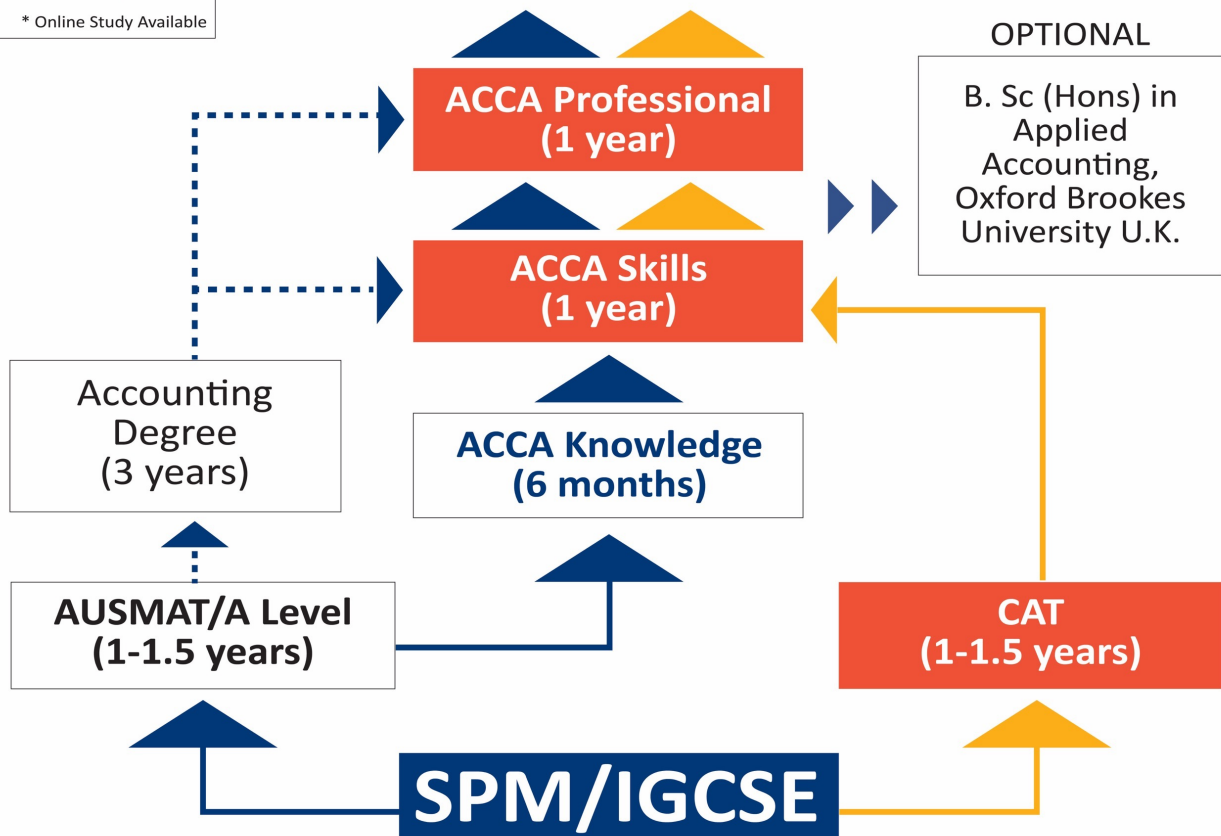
* Online Study Available

OPTIONAL

ACCA Professional
(1 year)

B. Sc (Hons) in Applied Accounting, Oxford Brookes University U.K.

ACCA Skills
(1 year)

Accounting Degree
(3 years)

ACCA Knowledge
(6 months)

AUSMAT/A Level
(1-1.5 years)

CAT
(1-1.5 years)

SPM/IGCSE